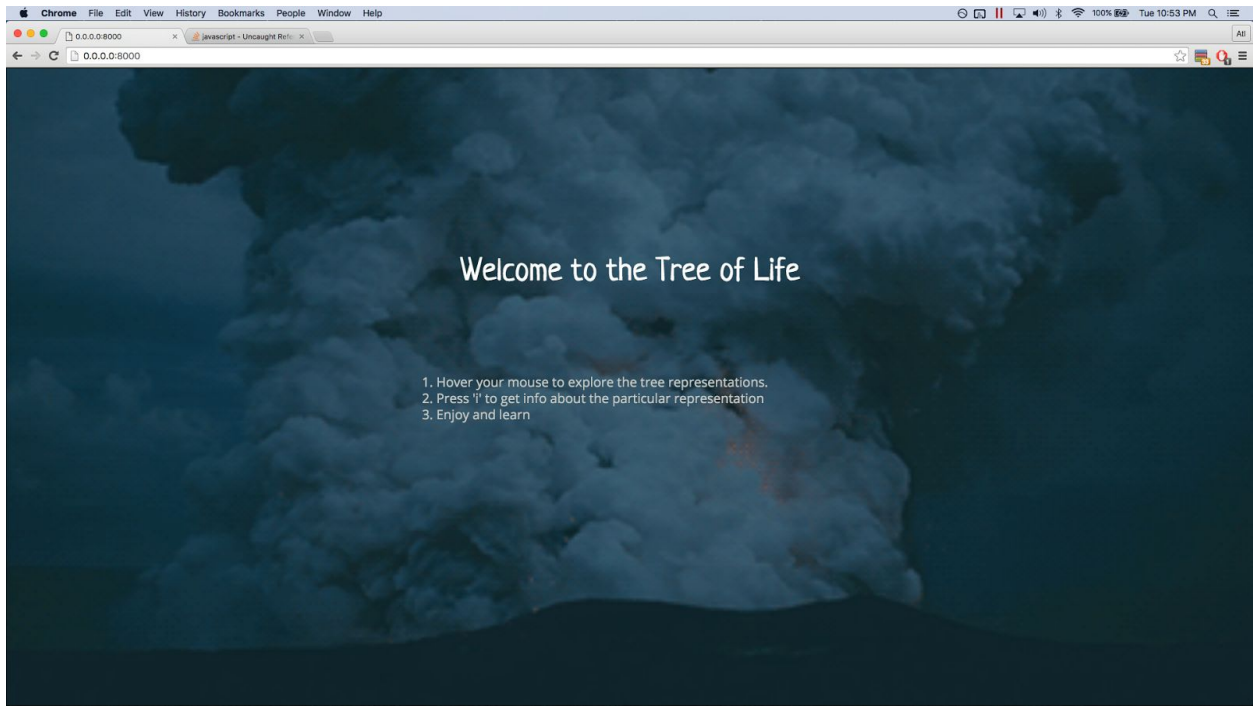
Chrome File Edit View History Bookmarks People Window Help

100% Tue 10:53 PM

0.0.0.0:8000 × javascript - Uncaught Refe ×

Atl

0.0.0.0:8000

Welcome to the Tree of Life

1. Hover your mouse to explore the tree representations.
2. Press 'i' to get info about the particular representation
3. Enjoy and learn